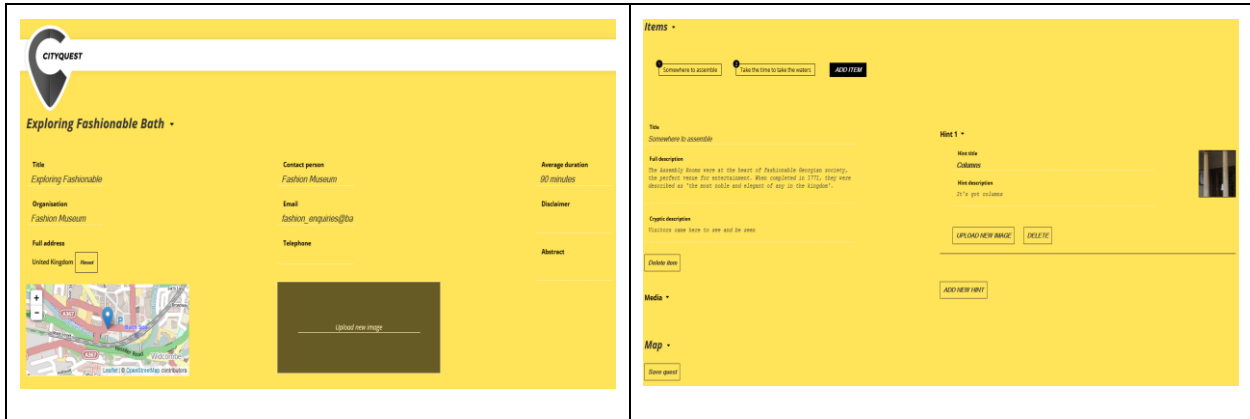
CITYQUEST

Exploring Fashionable Bath ▾

Title
Exploring Fashionable

Organisation
Fashion Museum

Full address
United Kingdom Reset

Contact person
Fashion Museum

Email
fashion_enquiries@ba

Telephone

Average duration
90 minutes

Disclaimer

Abstract

+
−
A367
P
Bath Spa
A367
Widcombe
Leaflet | © OpenStreetMap contributors

Upload new image

Items ▾

1 Somewhere to assemble
2 Take the time to take the waters
ADD ITEM

Title
Somewhere to assemble

Full description
The Assembly Rooms were at the heart of fashionable Georgian society, the perfect venue for entertainment. When completed in 1771, they were described as 'the most noble and elegant of any in the kingdom'.

Cryptic description
Visitors came here to see and be seen

Delete item

Hint 1 ▾

Hint title
Columns

Hint description
It's got columns

UPLOAD NEW IMAGE
DELETE

ADD NEW HINT

Media ▾

Map ▾

Save quest